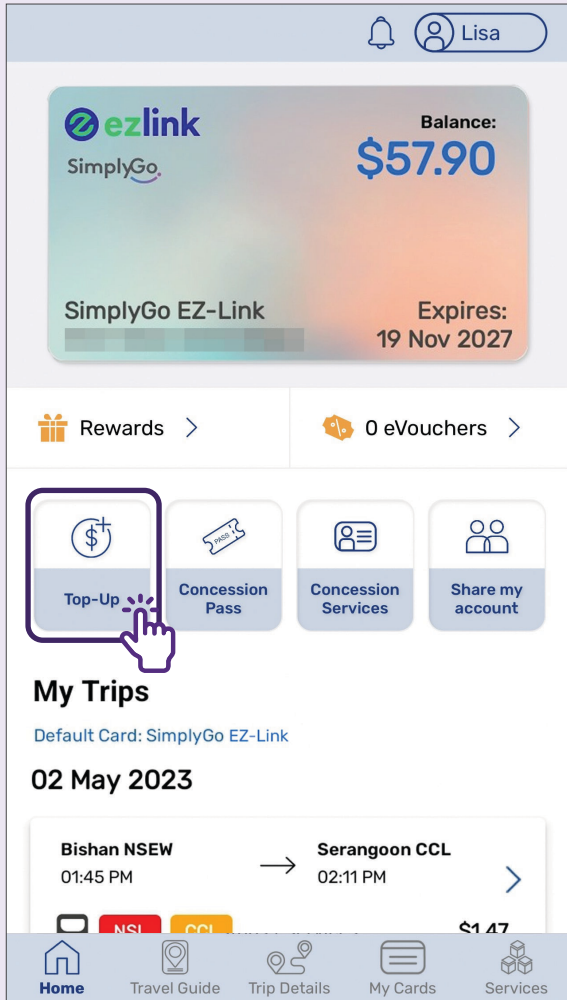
Lisa

ezlink
SimplyGo
Balance:
$57.90
SimplyGo EZ-Link
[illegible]
Expires:
19 Nov 2027

Rewards >
0 eVouchers >

Top-Up
PASS
Concession Pass
Concession Services
Share my account

My Trips
Default Card: SimplyGo EZ-Link
02 May 2023

Bishan NSEW
01:45 PM
Serangoon CCL
02:11 PM
NSL
CCL
$1.47

Home
Travel Guide
Trip Details
My Cards
Services